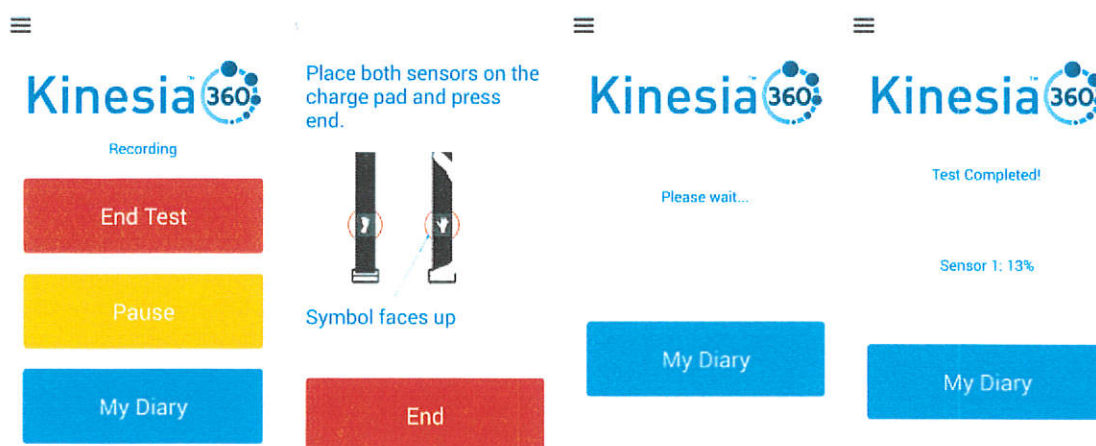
Kinesia 360

Recording

End Test

Pause

My Diary

Place both sensors on the charge pad and press end.

Symbol faces up

End

Kinesia 360

Please wait...

My Diary

Kinesia 360

Test Completed!

Sensor 1: 13%

My Diary